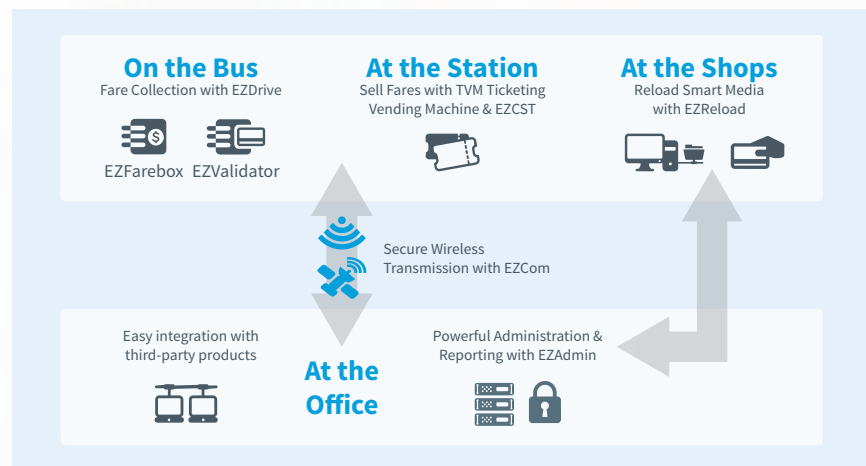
On the Bus
Fare Collection with EZDrive

EZFarebox EZValidator

At the Station
Sell Fares with TVM Ticketing Vending Machine & EZCST

At the Shops
Reload Smart Media with EZReload

Secure Wireless Transmission with EZCom

Easy integration with third-party products

At the Office

Powerful Administration & Reporting with EZAdmin